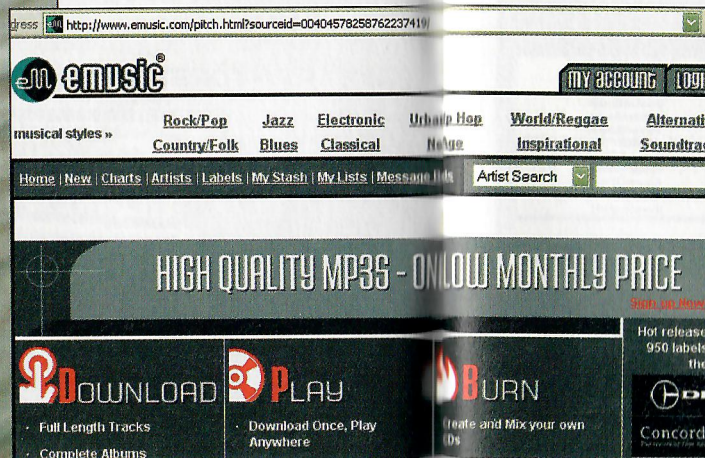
dress http://www.emusic.com/pitch.html?sourceid=0040457825876223741

emusic®

MY ACCOUNT LOGI

musical styles »

Rock/Pop Jazz Electronic Urba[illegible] Hop World/Reggae Alternati

Country/Folk Blues Classical Ne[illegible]ge Inspirational Soundtra

Home | New | Charts | Artists | Labels | My Stash | My Lists | Message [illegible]

Artist Search

HIGH QUALITY MP3S - ON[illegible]LOW MONTHLY PRICE

Sign up Now

Hot release 950 labels the

DOWNLOAD

· Full Length Tracks

· Complete Albums

PLAY

· Download Once, Play Anywhere

BURN

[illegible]reate and Mix your own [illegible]Ds

Concord